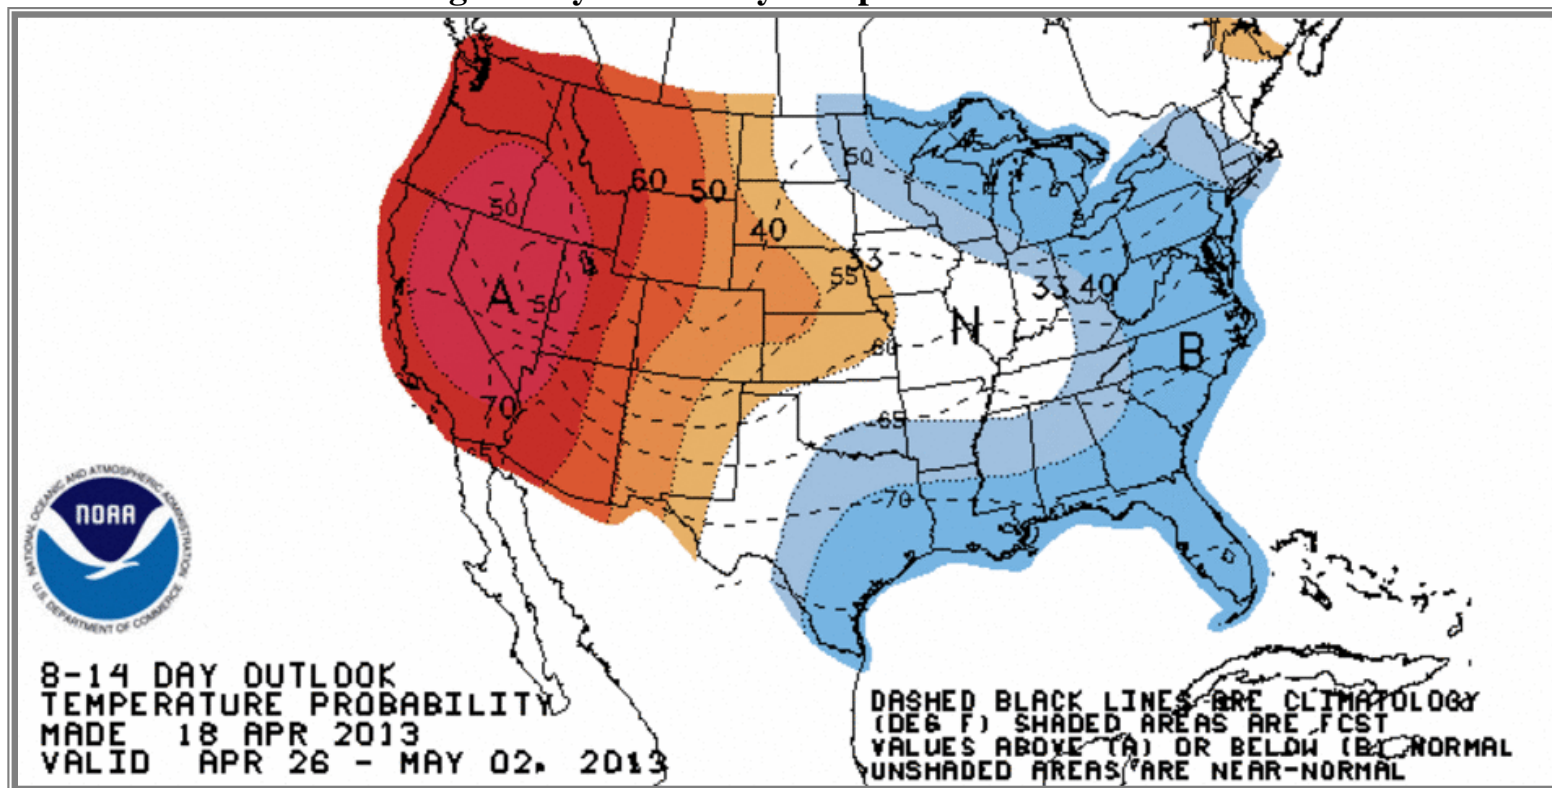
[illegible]

50
60
50
40
50
A
50
70
53
55
60
65
70
N
33
40
B

NOAA
NATIONAL OCEANIC AND ATMOSPHERIC ADMINISTRATION
U.S. DEPARTMENT OF COMMERCE

8-14 DAY OUTLOOK
TEMPERATURE PROBABILITY
MADE 18 APR 2013
VALID APR 26 - MAY 02, 2013

DASHED BLACK LINES ARE CLIMATOLOGY
(DEG F) SHADED AREAS ARE FCST
VALUES ABOVE (A) OR BELOW (B) NORMAL
UNSHADED AREAS ARE NEAR-NORMAL